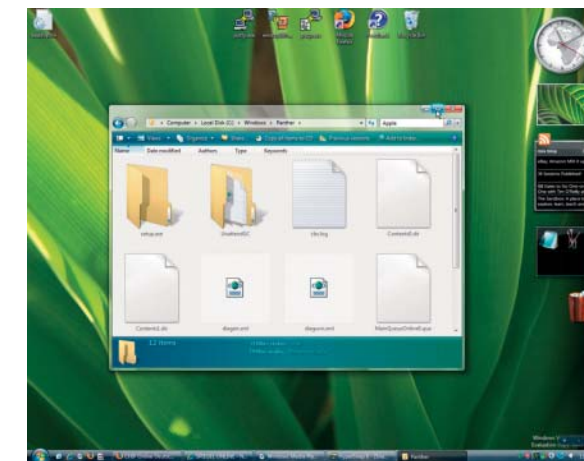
Computer ▸ Local Disk (C:) ▸ Windows ▸ Panther

Apple

Views

Organize

Share

Copy all items to CD

Previous versions

Add to Index

Name

Date modified

Authors

Type

Keywords

setup.exe

UnattendGC

cbs.log

Contents0.dir

Contents1.dir

diagerr.xml

diagwrn.xml

MainQueueOnlineExpo

12 items

Windows V

Evaluation

Panther